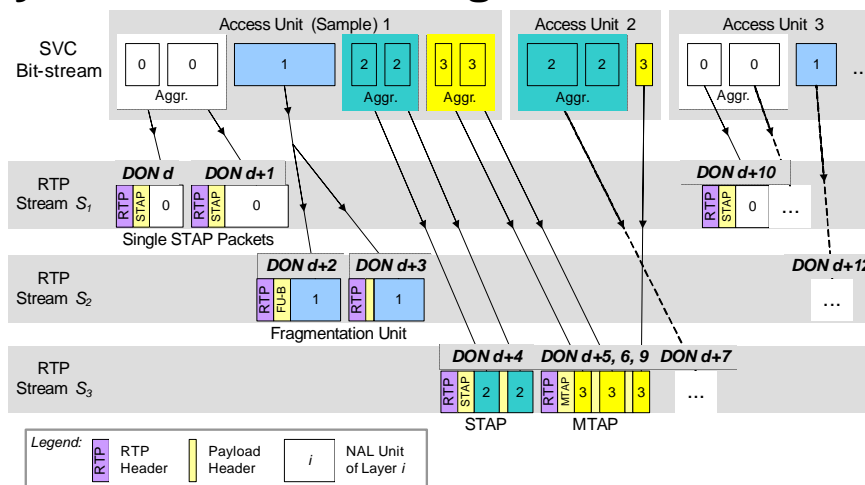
Access Unit (Sample) 1

Access Unit 2

Access Unit 3

SVC Bit-stream

0 0 Aggr.

1

2 2 Aggr.

3 3 Aggr.

2 2 Aggr.

3

0 0 Aggr.

1

...

RTP Stream $S_1$

*DON d*

RTP STAP 0

*DON d+1*

RTP STAP 0

Single STAP Packets

*DON d+10*

RTP STAP 0 ...

RTP Stream $S_2$

*DON d+2*

RTP FU-B 1

*DON d+3*

RTP 1

Fragmentation Unit

*DON d+12*

...

RTP Stream $S_3$

*DON d+4*

RTP STAP 2 2

STAP

*DON d+5, 6, 9*

RTP MTAP 3 3 3

MTAP

*DON d+7*

...

*Legend:*

RTP

RTP Header

Payload Header

*i*

NAL Unit of Layer *i*